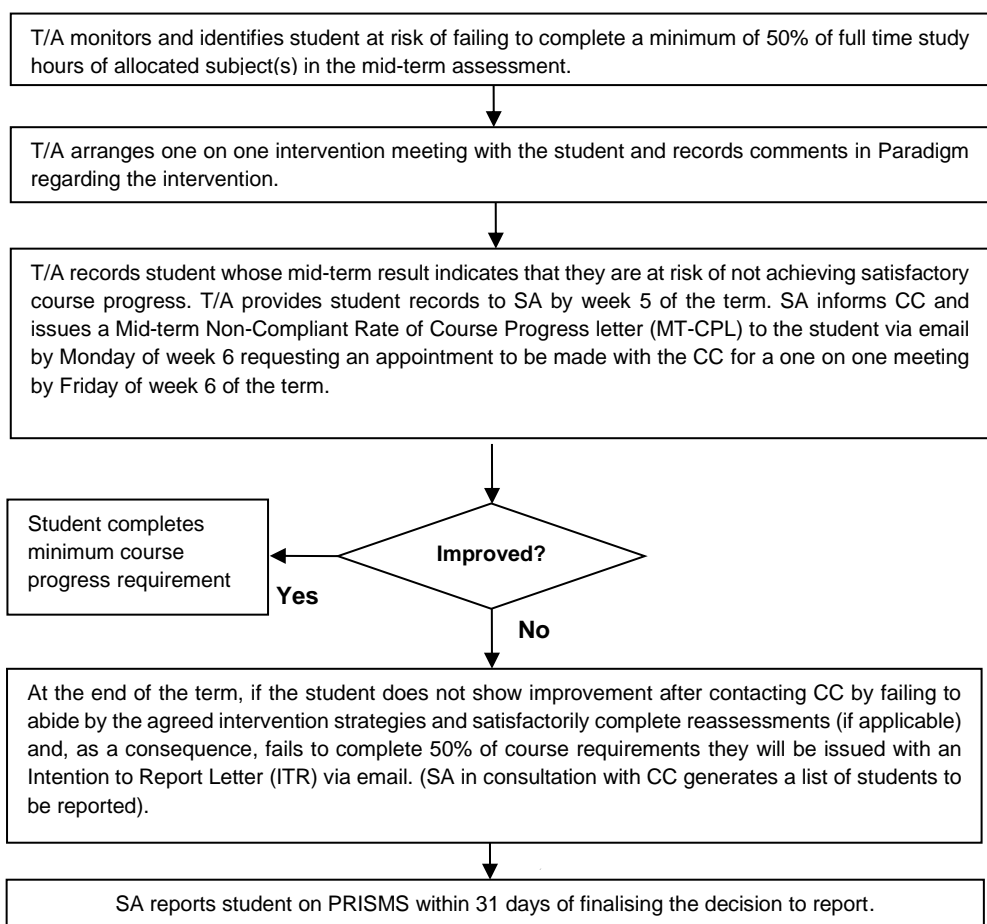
T/A monitors and identifies student at risk of failing to complete a minimum of 50% of full time study hours of allocated subject(s) in the mid-term assessment.

T/A arranges one on one intervention meeting with the student and records comments in Paradigm regarding the intervention.

T/A records student whose mid-term result indicates that they are at risk of not achieving satisfactory course progress. T/A provides student records to SA by week 5 of the term. SA informs CC and issues a Mid-term Non-Compliant Rate of Course Progress letter (MT-CPL) to the student via email by Monday of week 6 requesting an appointment to be made with the CC for a one on one meeting by Friday of week 6 of the term.

Improved?

Yes

Student completes minimum course progress requirement

No

At the end of the term, if the student does not show improvement after contacting CC by failing to abide by the agreed intervention strategies and satisfactorily complete reassessments (if applicable) and, as a consequence, fails to complete 50% of course requirements they will be issued with an Intention to Report Letter (ITR) via email. (SA in consultation with CC generates a list of students to be reported).

SA reports student on PRISMS within 31 days of finalising the decision to report.